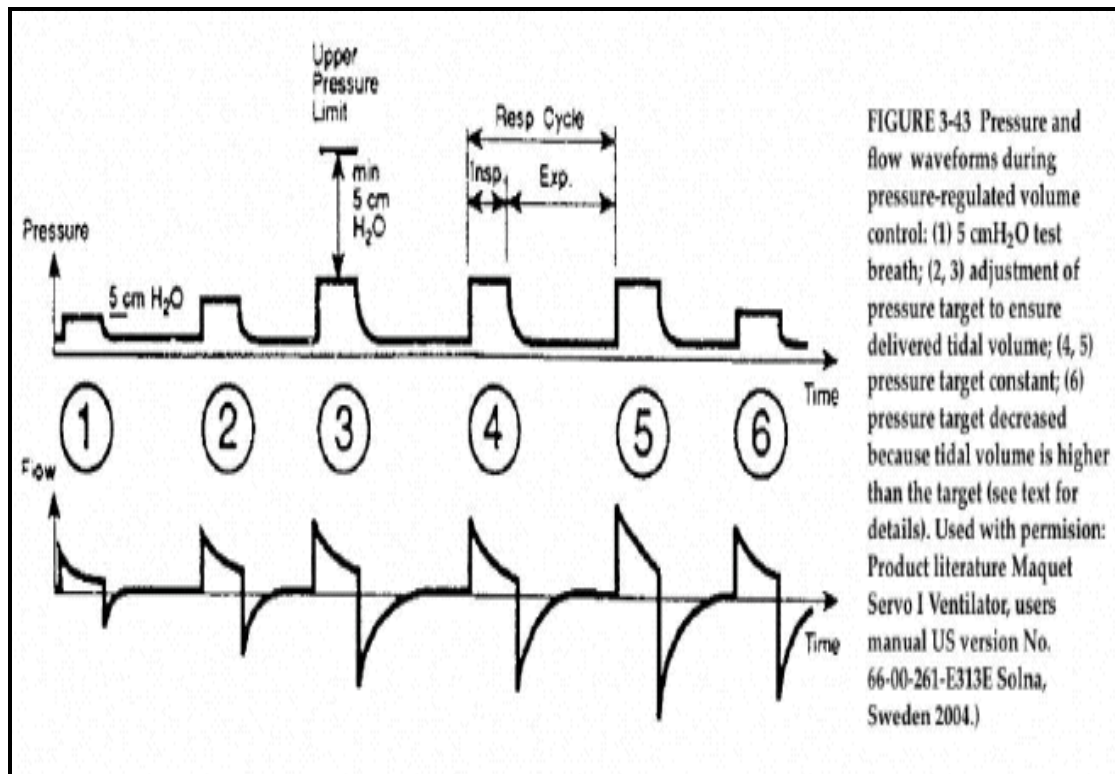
Upper Pressure Limit

min 5 cm $H_2O$

Resp Cycle

Insp.

Exp.

Pressure

5 cm $H_2O$

Time

1

2

3

4

5

6

Flow

Time

FIGURE 3-43 Pressure and flow waveforms during pressure-regulated volume control: (1) 5 cm$H_2O$ test breath; (2, 3) adjustment of pressure target to ensure delivered tidal volume; (4, 5) pressure target constant; (6) pressure target decreased because tidal volume is higher than the target (see text for details). Used with permision: Product literature Maquet Servo I Ventilator, users manual US version No. 66-00-261-E313E Solna, Sweden 2004.)